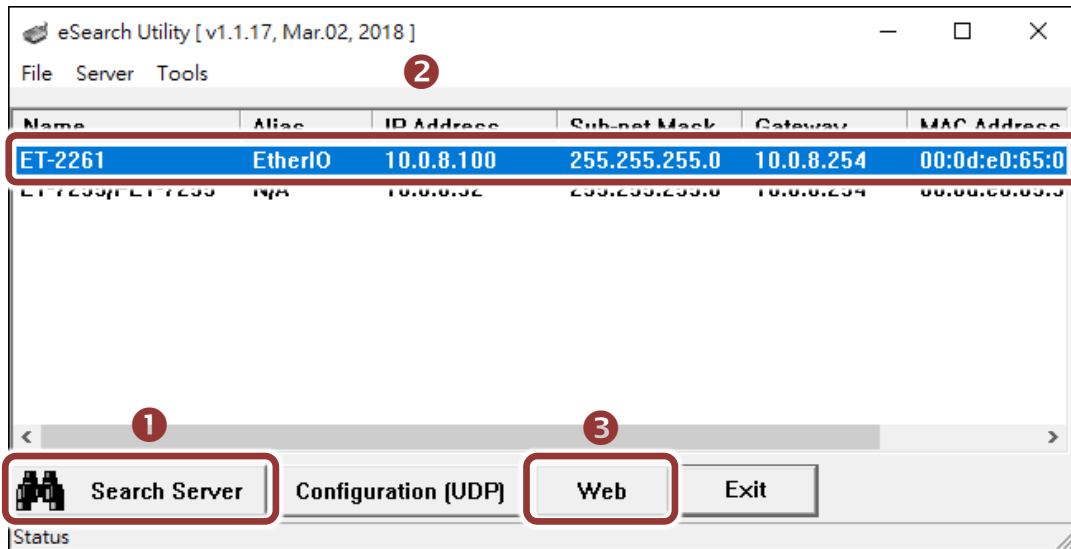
eSearch Utility [ v1.1.17, Mar.02, 2018 ]

File Server Tools

2

| Name | Alias | IP Address | Sub-net Mask | Gateway | MAC Address |
|---|---|---|---|---|---|
| ET-2261 | EtherIO | 10.0.8.100 | 255.255.255.0 | 10.0.8.254 | 00:0d:e0:65:0 |
| ET-7255/PET-7255 | N/A | 10.0.8.52 | 255.255.255.0 | 10.0.8.254 | 00:0d:e0:65:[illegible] |

1

3

Search Server

Configuration (UDP)

Web

Exit

Status